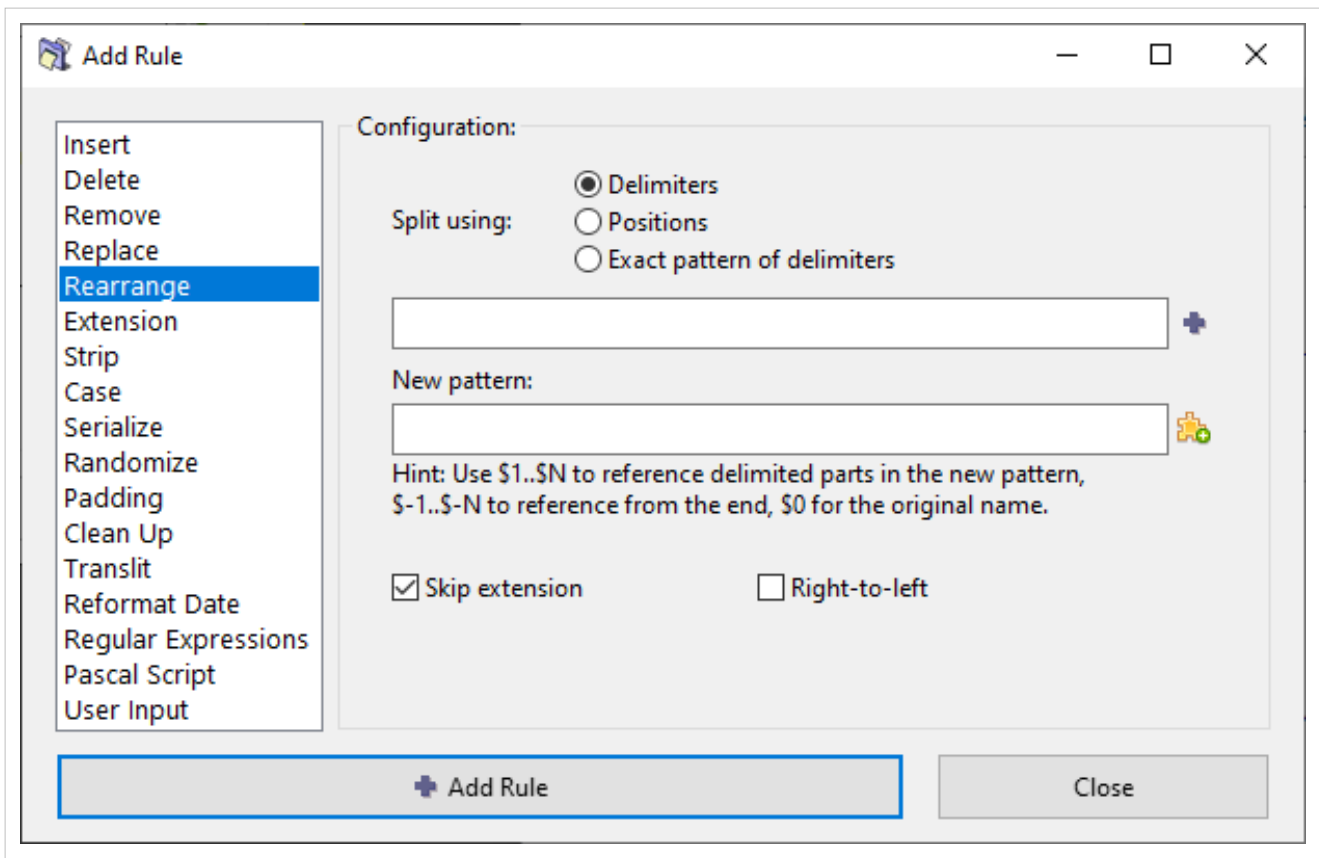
Add Rule

Insert
Delete
Remove
Replace
Rearrange
Extension
Strip
Case
Serialize
Randomize
Padding
Clean Up
Translit
Reformat Date
Regular Expressions
Pascal Script
User Input

Configuration:

Split using:
Delimiters
Positions
Exact pattern of delimiters

New pattern:

Hint: Use \$1..\$N to reference delimited parts in the new pattern, \$-1..\$-N to reference from the end, \$0 for the original name.

Skip extension
Right-to-left

Add Rule
Close